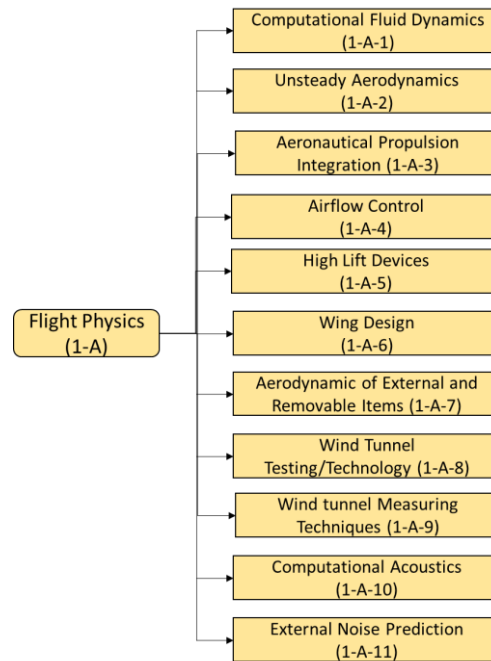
Flight Physics (1-A)

Computational Fluid Dynamics (1-A-1)

Unsteady Aerodynamics (1-A-2)

Aeronautical Propulsion Integration (1-A-3)

Airflow Control (1-A-4)

High Lift Devices (1-A-5)

Wing Design (1-A-6)

Aerodynamic of External and Removable Items (1-A-7)

Wind Tunnel Testing/Technology (1-A-8)

Wind tunnel Measuring Techniques (1-A-9)

Computational Acoustics (1-A-10)

External Noise Prediction (1-A-11)